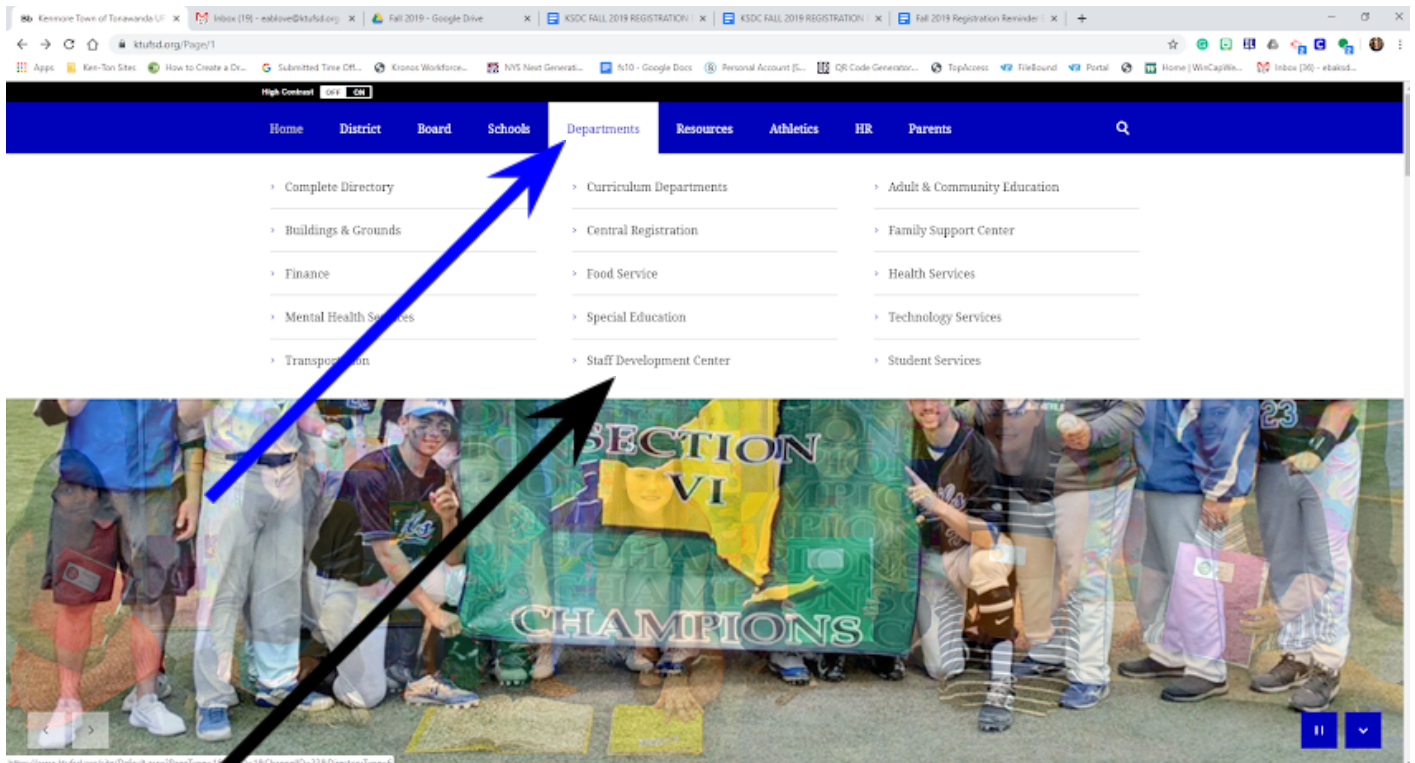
Kenmore Town of Tonawanda UF ×
Inbox (19) - eablove@ktufsd.org ×
Fall 2019 - Google Drive ×
KSDC FALL 2019 REGISTRATION ×
KSDC FALL 2019 REGISTRATION ×
Fall 2019 Registration Reminder ×

ktufsd.org/Page/1

Apps Ken-Ton Sites How to Create a Dr... Submitted Time Off... Kronos Workforce... NYS Next Generati... fs10 - Google Docs Personal Account [S... QR Code Generator... TopAccess FileBound Portal Home | WinCapWe... Inbox (36) - ebaksd...

High Contrast OFF ON

Home District Board Schools Departments Resources Athletics HR Parents

Complete Directory
Buildings & Grounds
Finance
Mental Health Se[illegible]s
Transpor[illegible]on

Curriculum Departments
Central Registration
Food Service
Special Education
Staff Development Center

Adult & Community Education
Family Support Center
Health Services
Technology Services
Student Services

SECTION VI
CHAMPIONS
23

https://www.ktufsd.org/site/Default.aspx?PageType=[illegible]